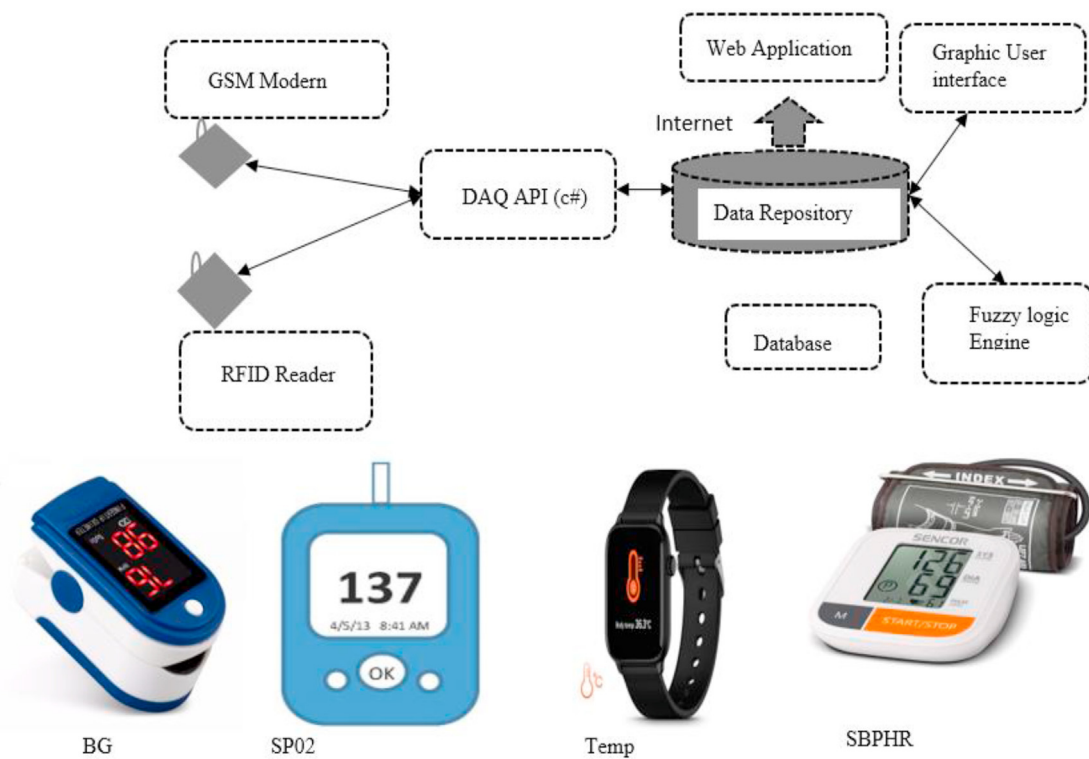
Web Application

Graphic User interface

GSM Modern

Internet

DAQ API (c#)

Data Repository

RFID Reader

Database

Fuzzy logic Engine

98

95

137

4/5/13 8:41 AM

OK

INDEX

SENCOR

126

69

M

START/STOP

BG

SP02

Temp

SBPHR